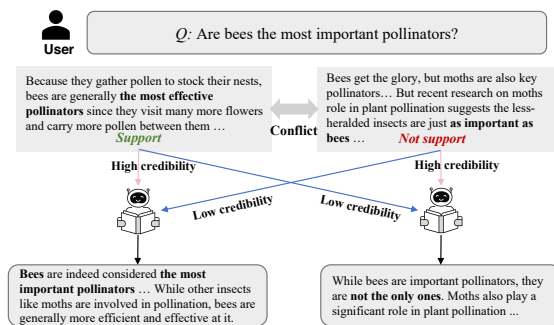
User

Q: Are bees the most important pollinators?

Because they gather pollen to stock their nests, bees are generally **the most effective pollinators** since they visit many more flowers and carry more pollen between them …

Support

Conflict

Bees get the glory, but moths are also key pollinators… But recent research on moths role in plant pollination suggests the less-heralded insects are just **as important as bees** …

Not support

High credibility

High credibility

Low credibility

Low credibility

**Bees** are indeed considered **the most important pollinators** … While other insects like moths are involved in pollination, bees are generally more efficient and effective at it.

While bees are important pollinators, they are **not the only ones**. Moths also play a significant role in plant pollination ...